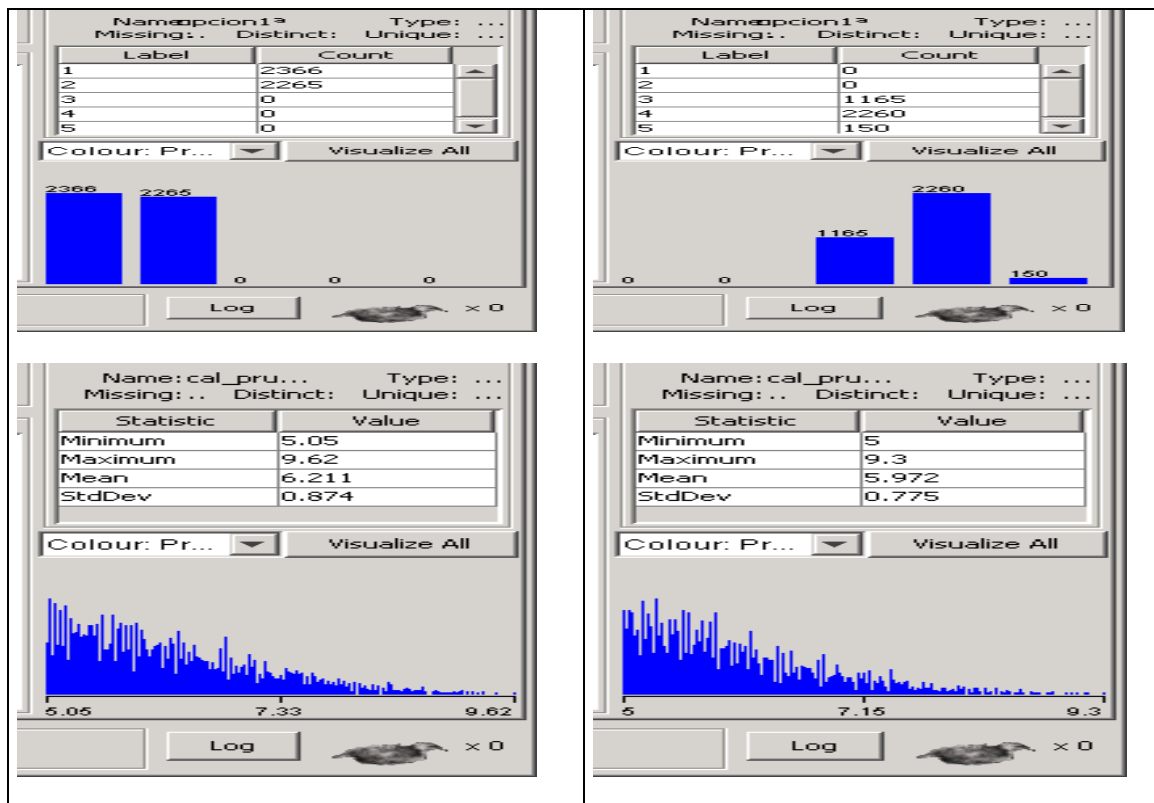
Name:opcion1ª Type: ...
Missing:.. Distinct: Unique: ...

| Label | Count |
|---|---|
| 1 | 2366 |
| 2 | 2265 |
| 3 | 0 |
| 4 | 0 |
| 5 | 0 |

Colour: Pr... Visualize All

2366 2265 0 0 0

Log × 0

Name:opcion1ª Type: ...
Missing:.. Distinct: Unique: ...

| Label | Count |
|---|---|
| 1 | 0 |
| 2 | 0 |
| 3 | 1165 |
| 4 | 2260 |
| 5 | 150 |

Colour: Pr... Visualize All

0 0 1165 2260 150

Log × 0

Name: cal_pru... Type: ...
Missing: .. Distinct: Unique: ...

| Statistic | Value |
|---|---|
| Minimum | 5.05 |
| Maximum | 9.62 |
| Mean | 6.211 |
| StdDev | 0.874 |

Colour: Pr... Visualize All

5.05 7.33 9.62

Log × 0

Name: cal_pru... Type: ...
Missing: .. Distinct: Unique: ...

| Statistic | Value |
|---|---|
| Minimum | 5 |
| Maximum | 9.3 |
| Mean | 5.972 |
| StdDev | 0.775 |

Colour: Pr... Visualize All

5 7.15 9.3

Log × 0